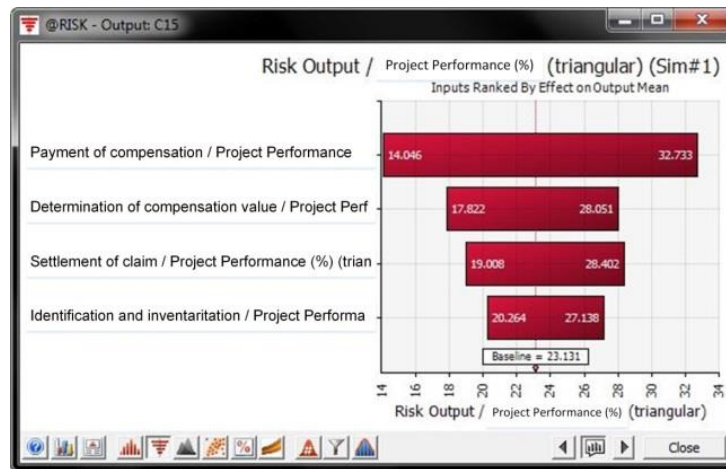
@RISK - Output: C15

Risk Output / Project Performance (%) (triangular) (Sim#1)
Inputs Ranked By Effect on Output Mean

Payment of compensation / Project Performance
14.046
32.733

Determination of compensation value / Project Perf
17.822
28.051

Settlement of claim / Project Performance (%) (trian
19.008
28.402

Identification and inventaritation / Project Performa
20.264
27.138

Baseline = 23.131

14 16 18 20 22 24 26 28 30 32 34

Risk Output / Project Performance (%) (triangular)

Close